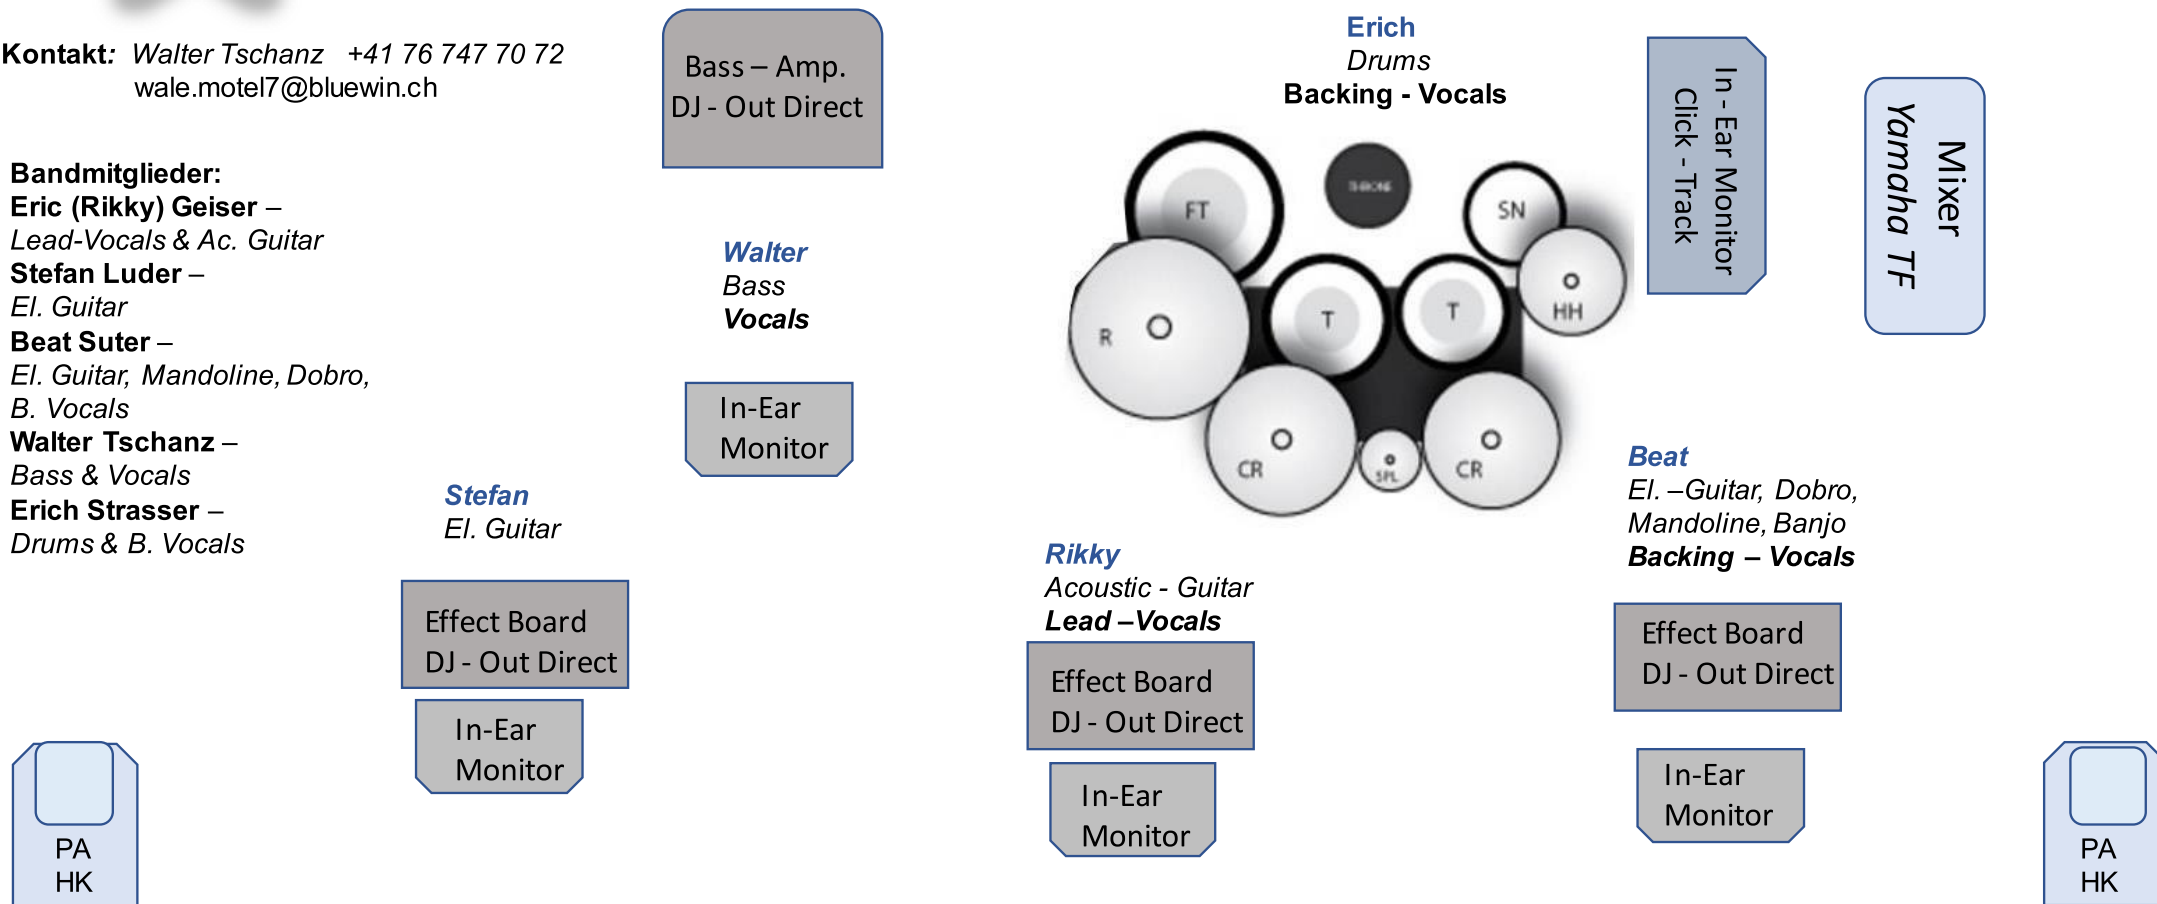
Kontakt: Walter Tschanz +41 76 747 70 72
wale.motel7@bluewin.ch

Bass – Amp.
DJ - Out Direct

Erich
Drums
Backing - Vocals

In - Ear Monitor
Click - Track

Mixer
Yamaha TF

Bandmitglieder:
Eric (Rikky) Geiser –
Lead-Vocals & Ac. Guitar
Stefan Luder –
El. Guitar
Beat Suter –
El. Guitar, Mandoline, Dobro, B. Vocals
Walter Tschanz –
Bass & Vocals
Erich Strasser –
Drums & B. Vocals

Walter
Bass
Vocals

In-Ear
Monitor

FT
THRONE
SN
R
T
T
HH
CR
SPL
CR

Stefan
El. Guitar

Effect Board
DJ - Out Direct

In-Ear
Monitor

Rikky
Acoustic - Guitar
Lead –Vocals

Effect Board
DJ - Out Direct

In-Ear
Monitor

Beat
El. –Guitar, Dobro, Mandoline, Banjo
Backing – Vocals

Effect Board
DJ - Out Direct

In-Ear
Monitor

PA
HK

PA
HK